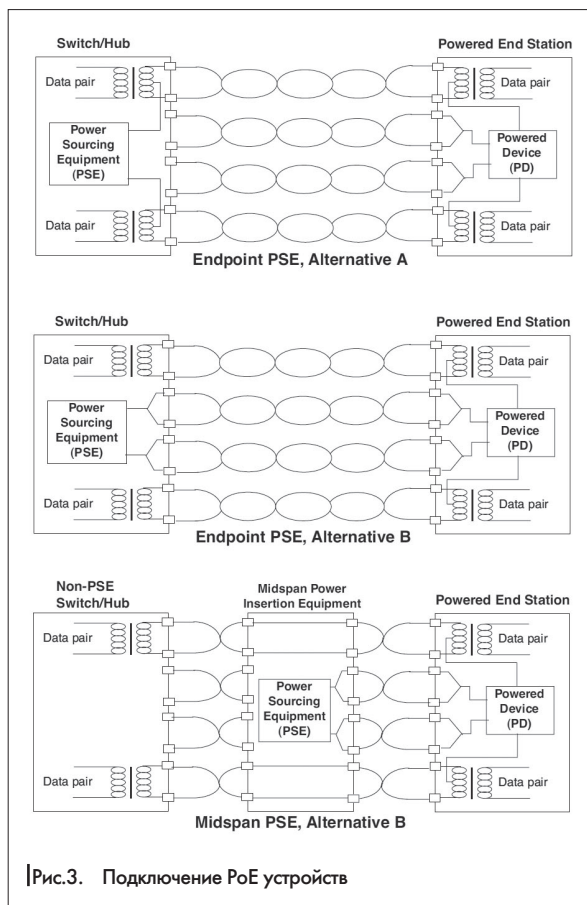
Switch/Hub

Powered End Station

Data pair

Data pair

Power Sourcing Equipment (PSE)

Powered Device (PD)

Data pair

Data pair

Endpoint PSE, Alternative A

Switch/Hub

Powered End Station

Data pair

Data pair

Power Sourcing Equipment (PSE)

Powered Device (PD)

Data pair

Data pair

Endpoint PSE, Alternative B

Non-PSE Switch/Hub

Midspan Power Insertion Equipment

Powered End Station

Data pair

Data pair

Power Sourcing Equipment (PSE)

Powered Device (PD)

Data pair

Data pair

Midspan PSE, Alternative B

Рис.3. Подключение PoE устройств